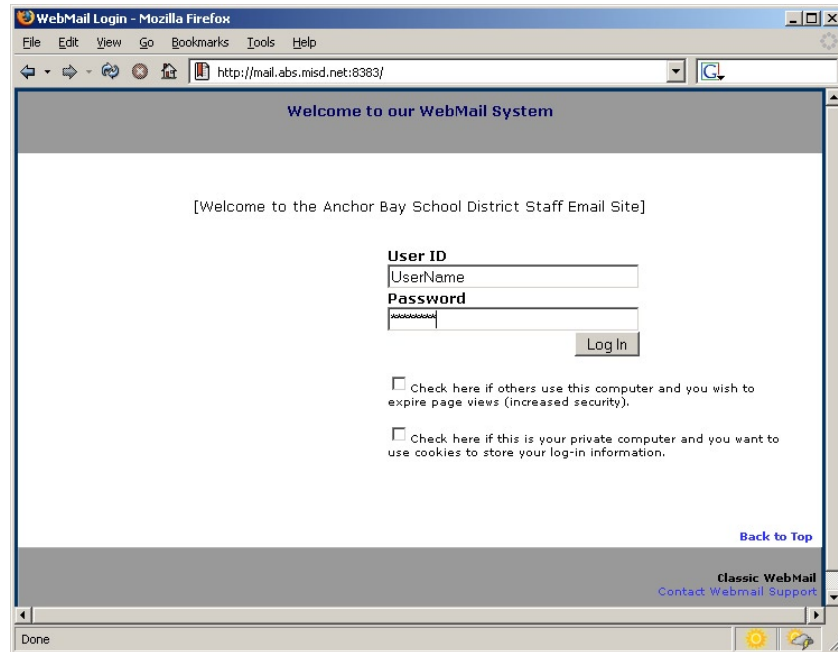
WebMail Login - Mozilla Firefox

File Edit View Go Bookmarks Tools Help

http://mail.abs.misd.net:8383/

Welcome to our WebMail System

[Welcome to the Anchor Bay School District Staff Email Site]

User ID
UserName
Password
********
Log In

Check here if others use this computer and you wish to expire page views (increased security).

Check here if this is your private computer and you want to use cookies to store your log-in information.

Back to Top

Classic WebMail
Contact Webmail Support

Done